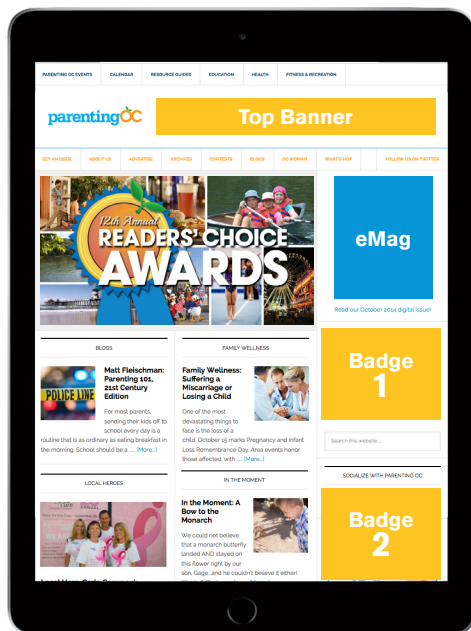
PARENTING OC EVENTS | CALENDAR | RESOURCE GUIDES | EDUCATION | HEALTH | FITNESS & RECREATION

parentingOC

Top Banner

GET AN ISSUE | ABOUT US | ADVERTISE | ARCHIVES | CONTESTS | BLOGS | OC WOMAN | WHAT'S HOT | FOLLOW US ON TWITTER

12th Annual READERS' CHOICE AWARDS

eMag

Read our October 2014 digital issue!

Badge 1

Search this website...

SOCIALIZE WITH PARENTING OC

Badge 2

BLOGS

POLICE LINE

Matt Fleischman: Parenting 101, 21st Century Edition

For most parents, sending their kids off to school every day is a routine that is as ordinary as eating breakfast in the morning. School should be a ... [More...]

FAMILY WELLNESS

Family Wellness: Suffering a Miscarriage or Losing a Child

One of the most devastating things to face is the loss of a child. October 15 marks Pregnancy and Infant Loss Remembrance Day. Area events honor those affected, with ... [More...]

LOCAL HEROES

IN THE MOMENT

In the Moment: A Bow to the Monarch

We could not believe that a monarch butterfly landed AND stayed on this flower right by our son, Gage, and he couldn't believe it either!